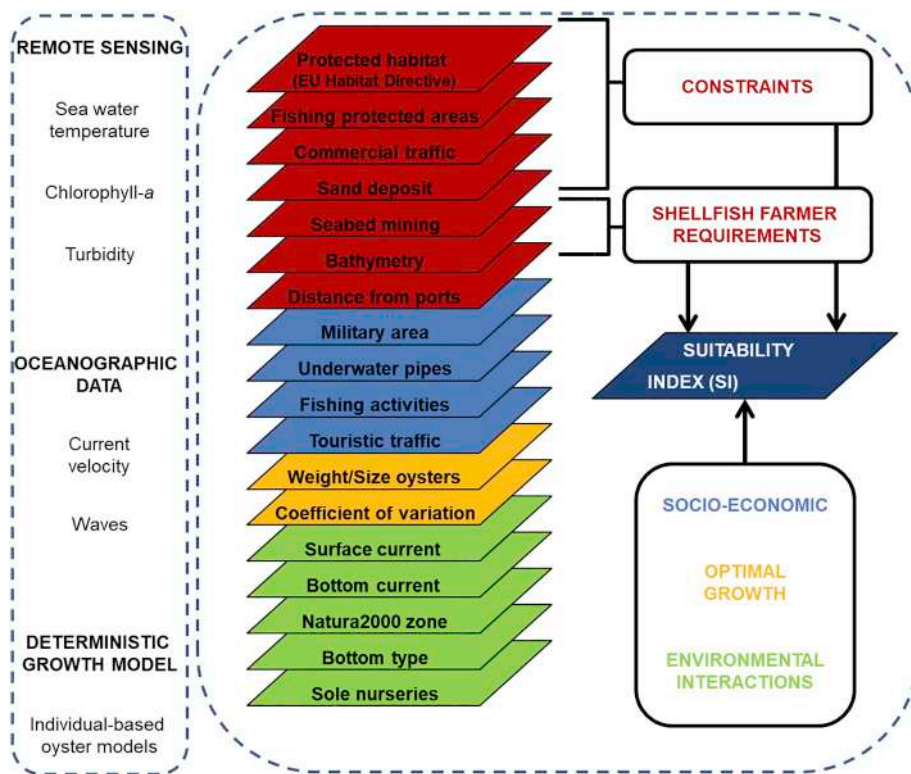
REMOTE SENSING

Sea water temperature

Chlorophyll-*a*

Turbidity

OCEANOGRAPHIC DATA

Current velocity

Waves

DETERMINISTIC GROWTH MODEL

Individual-based oyster models

Protected habitat (EU Habitat Directive)

Fishing protected areas

Commercial traffic

Sand deposit

Seabed mining

Bathymetry

Distance from ports

Military area

Underwater pipes

Fishing activities

Touristic traffic

Weight/Size oysters

Coefficient of variation

Surface current

Bottom current

Natura2000 zone

Bottom type

Sole nurseries

CONSTRAINTS

SHELLFISH FARMER REQUIREMENTS

SUITABILITY INDEX (SI)

SOCIO-ECONOMIC

OPTIMAL GROWTH

ENVIRONMENTAL INTERACTIONS